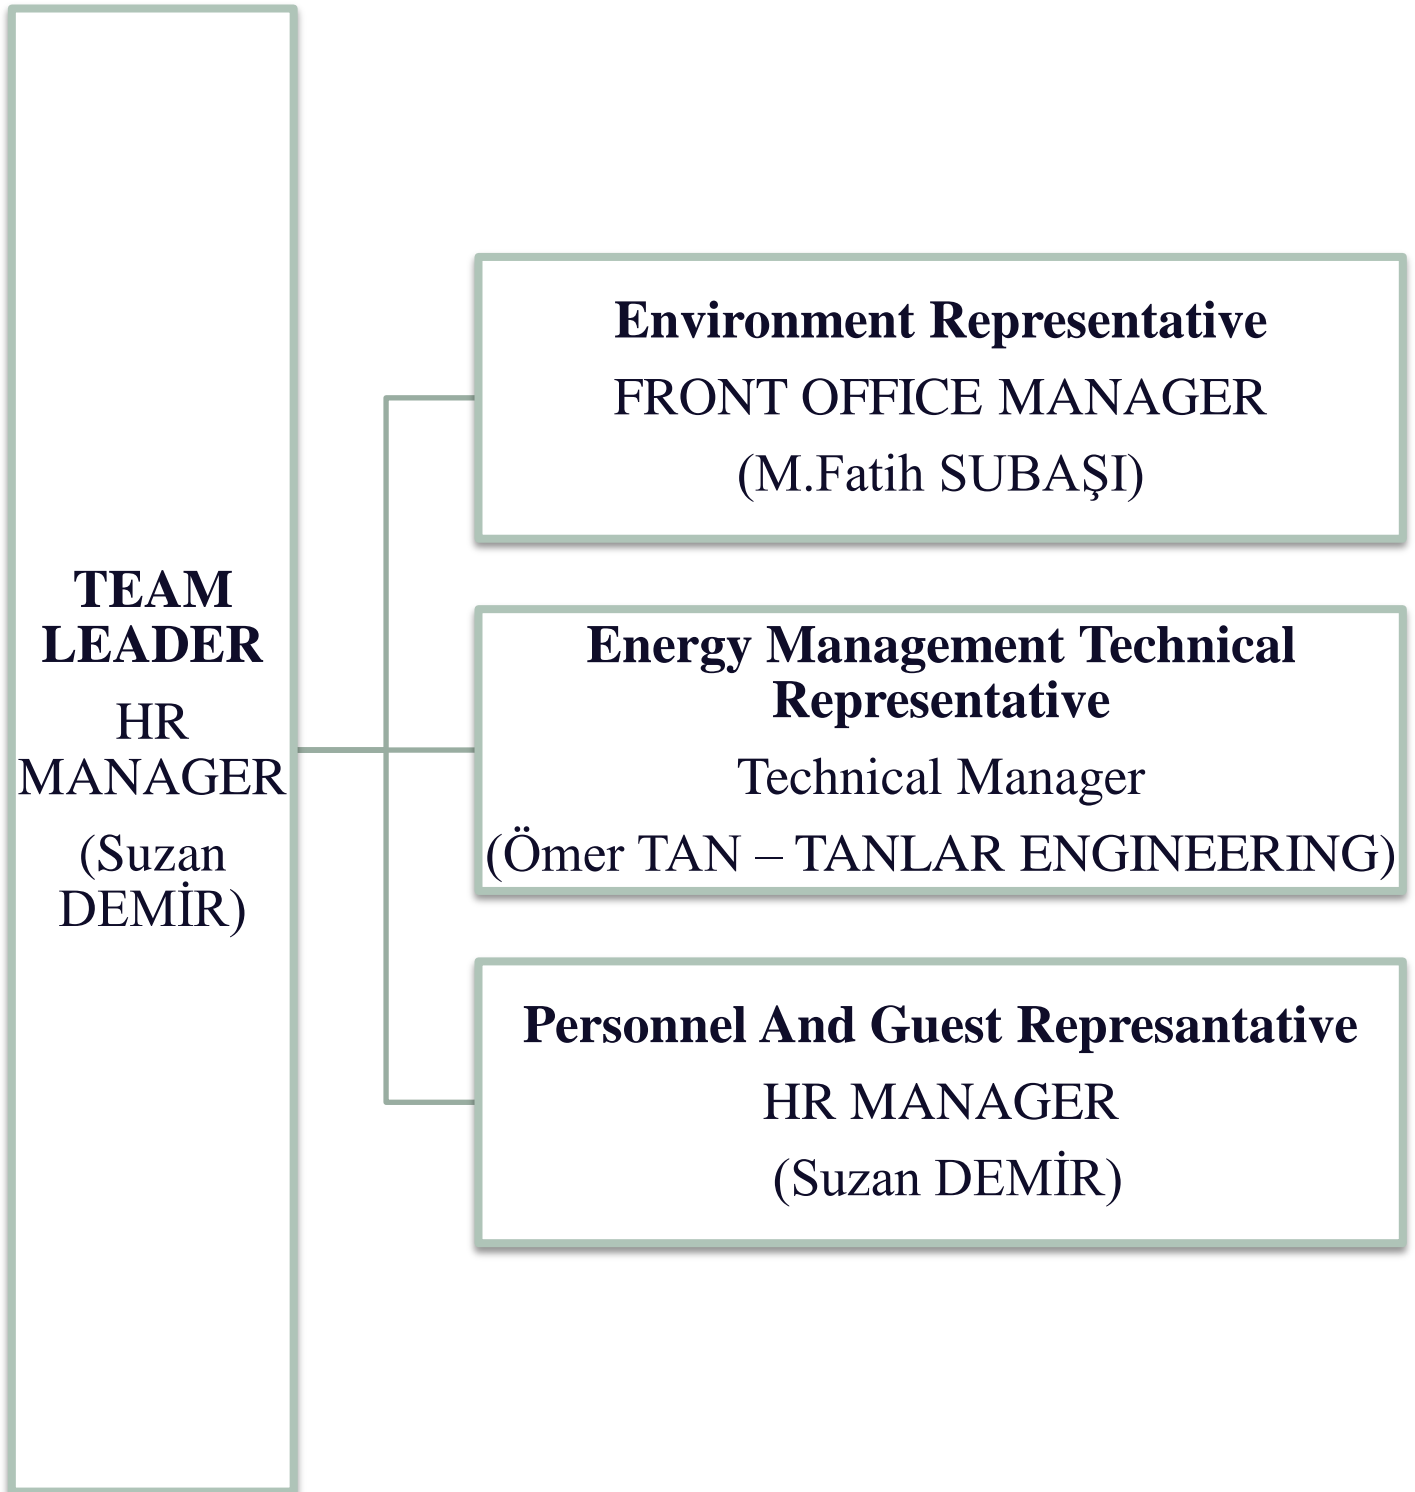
TEAM LEADER
HR MANAGER
(Suzan DEMİR)

Environment Representative
FRONT OFFICE MANAGER
(M.Fatih SUBAŞI)

Energy Management Technical Representative
Technical Manager
(Ömer TAN – TANLAR ENGINEERING)

Personnel And Guest Represantative
HR MANAGER
(Suzan DEMİR)